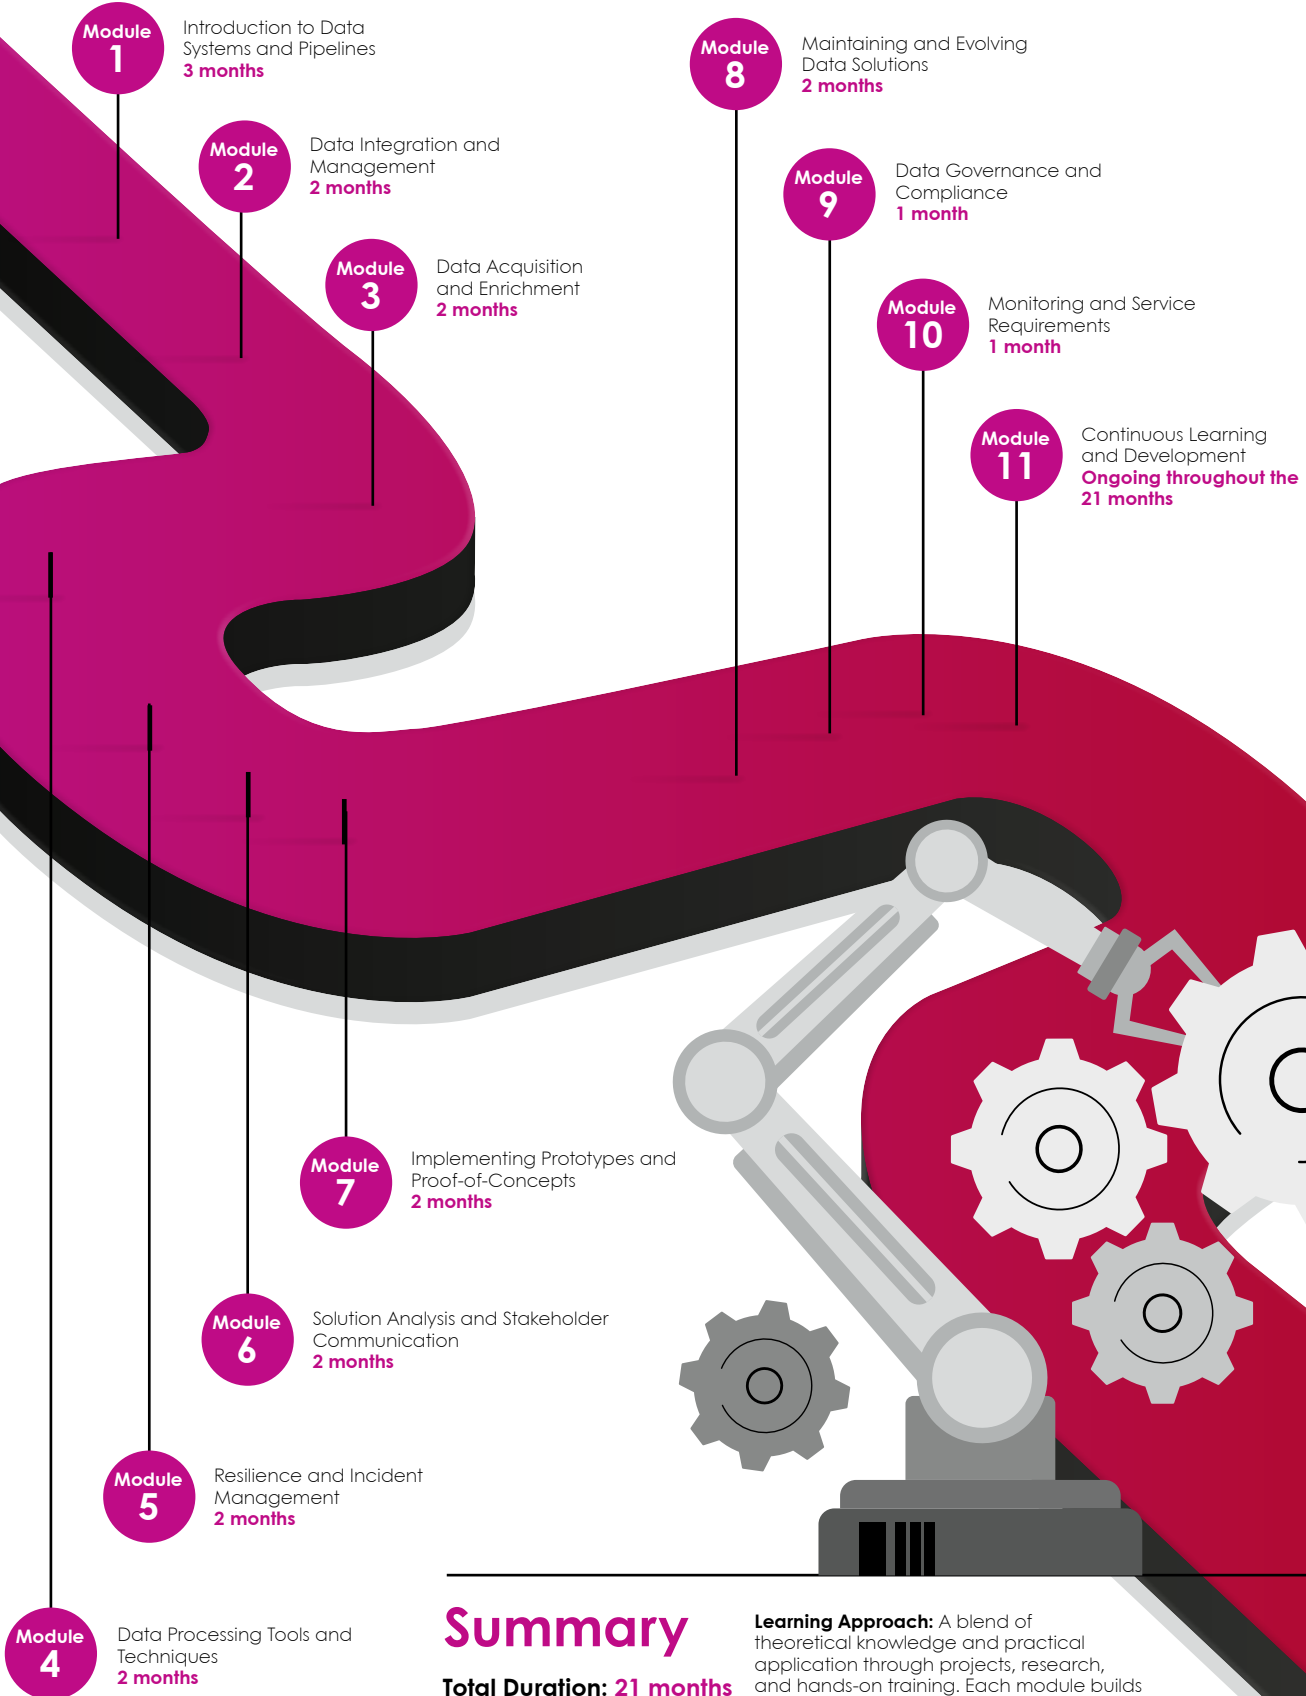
Module 1
Introduction to Data Systems and Pipelines
3 months

Module 2
Data Integration and Management
2 months

Module 3
Data Acquisition and Enrichment
2 months

Module 8
Maintaining and Evolving Data Solutions
2 months

Module 9
Data Governance and Compliance
1 month

Module 10
Monitoring and Service Requirements
1 month

Module 11
Continuous Learning and Development
Ongoing throughout the 21 months

Module 7
Implementing Prototypes and Proof-of-Concepts
2 months

Module 6
Solution Analysis and Stakeholder Communication
2 months

Module 5
Resilience and Incident Management
2 months

Module 4
Data Processing Tools and Techniques
2 months

Summary

Total Duration: 21 months

Learning Approach: A blend of theoretical knowledge and practical application through projects, research, and hands-on training. Each module builds